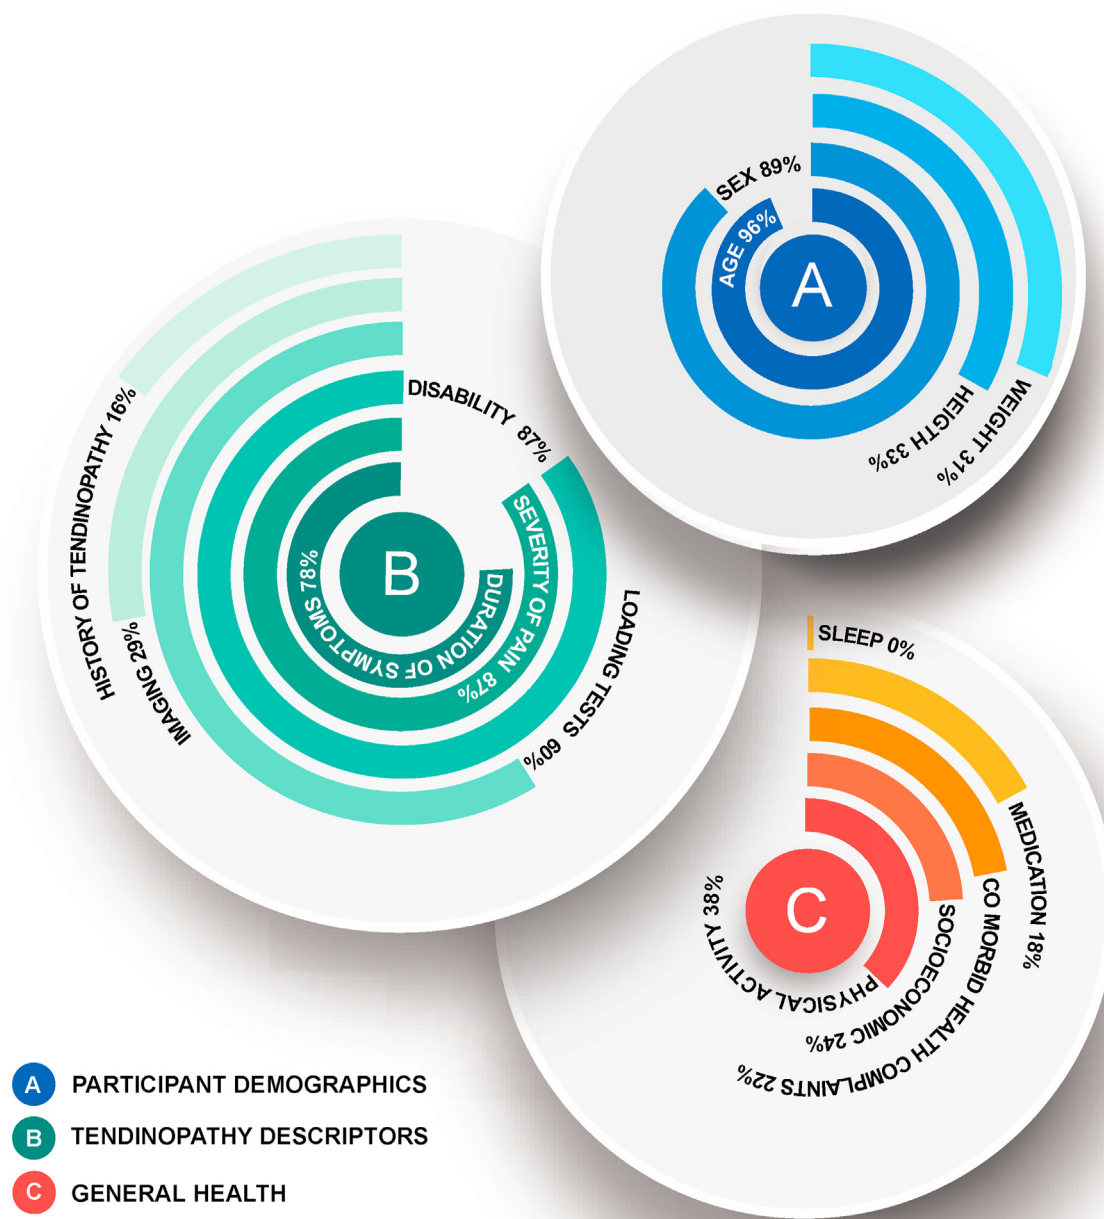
SEX 89%
AGE 96%
A
HEIGTH 33%
WEIGHT 31%

HISTORY OF TENDINOPATHY 16%
IMAGING 29%
DISABILITY 87%
SEVERITY OF PAIN 87%
DURATION OF SYMPTOMS 78%
B
LOADING TESTS 60%

SLEEP 0%
MEDICATION 18%
CO MORBID HEALTH COMPLAINTS 22%
SOCIOECONOMIC 24%
PHYSICAL ACTIVITY 38%
C

A PARTICIPANT DEMOGRAPHICS
B TENDINOPATHY DESCRIPTORS
C GENERAL HEALTH